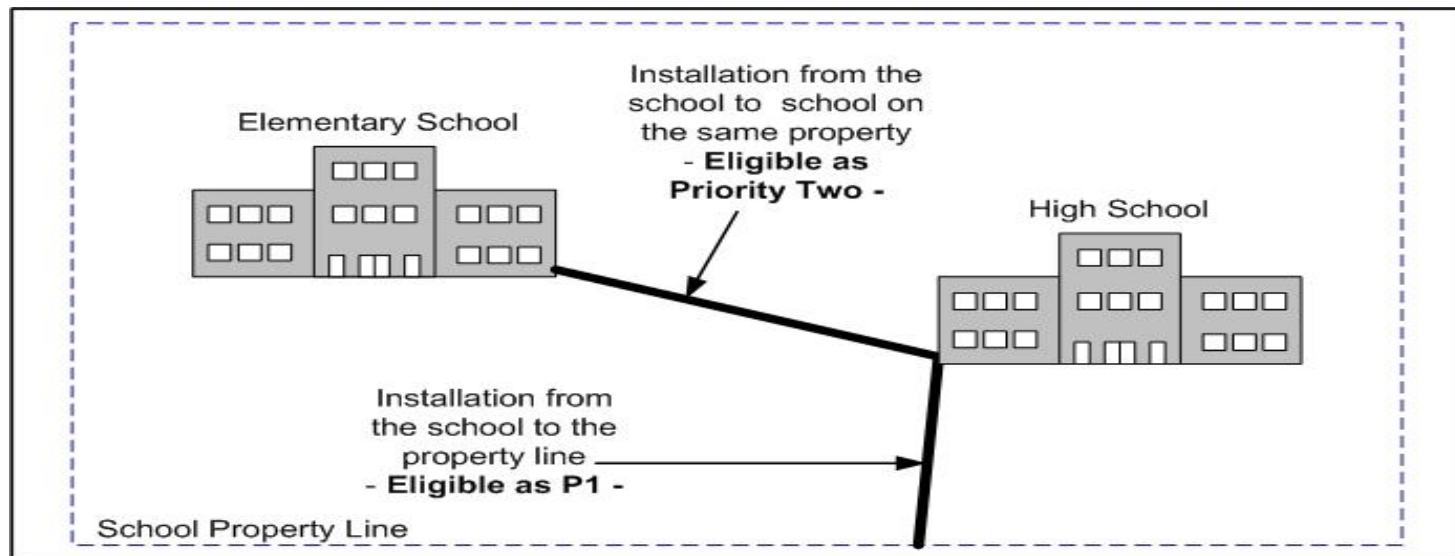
Elementary School

Installation from the school to school on the same property
- Eligible as Priority Two -

High School

Installation from the school to the property line
- Eligible as P1 -

School Property Line